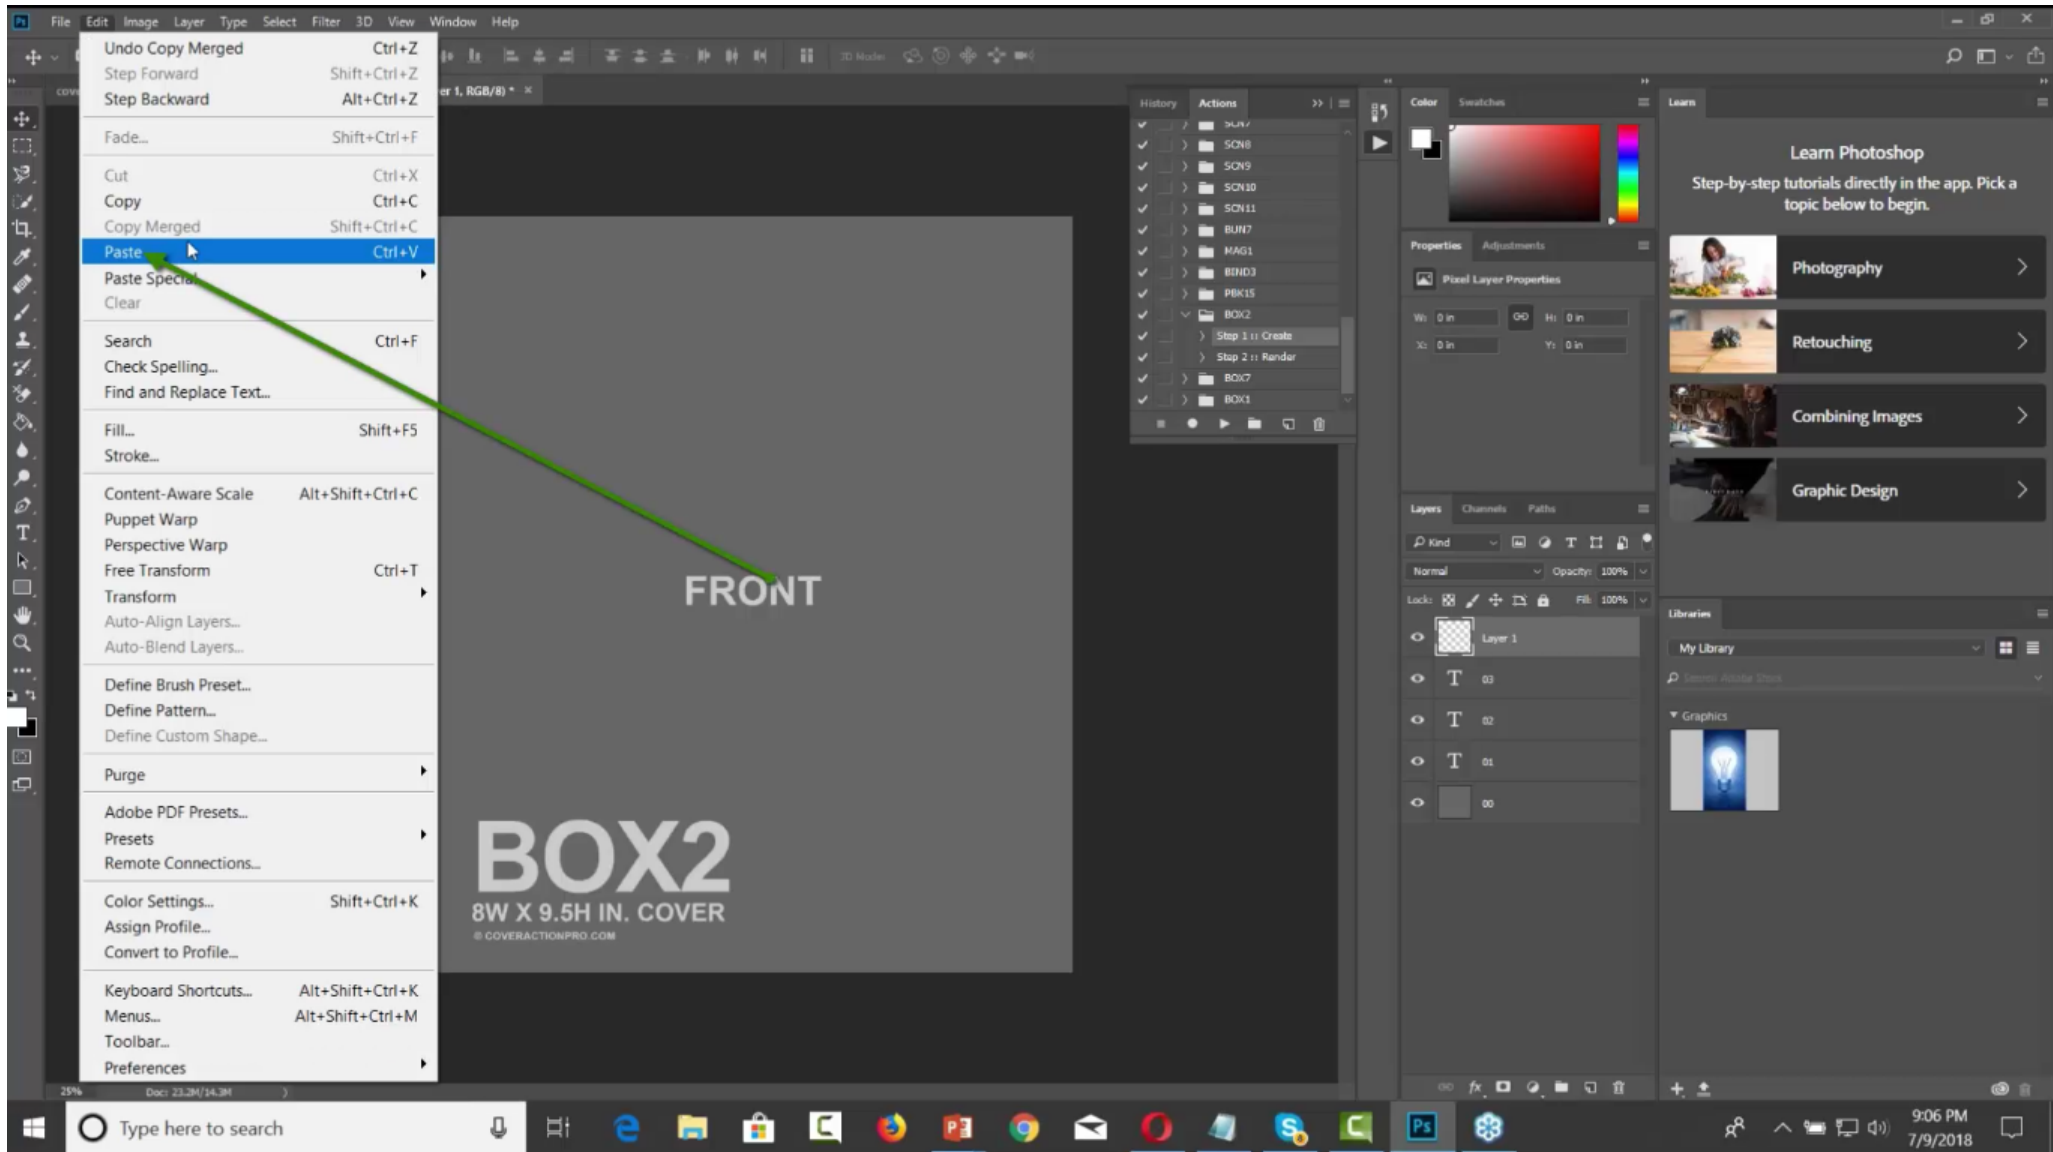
File Edit Image Layer Type Select Filter 3D View Window Help

Undo Copy Merged Ctrl+Z
Step Forward Shift+Ctrl+Z
Step Backward Alt+Ctrl+Z
Fade... Shift+Ctrl+F
Cut Ctrl+X
Copy Ctrl+C
Copy Merged Shift+Ctrl+C
Paste Ctrl+V
Paste Special
Clear
Search Ctrl+F
Check Spelling...
Find and Replace Text...
Fill... Shift+F5
Stroke...
Content-Aware Scale Alt+Shift+Ctrl+C
Puppet Warp
Perspective Warp
Free Transform Ctrl+T
Transform
Auto-Align Layers...
Auto-Blend Layers...
Define Brush Preset...
Define Pattern...
Define Custom Shape...
Purge
Adobe PDF Presets...
Presets
Remote Connections...
Color Settings... Shift+Ctrl+K
Assign Profile...
Convert to Profile...
Keyboard Shortcuts... Alt+Shift+Ctrl+K
Menus... Alt+Shift+Ctrl+M
Toolbar...
Preferences

er 1, RGB/8) * ×

FRONT

BOX2
8W X 9.5H IN. COVER
© COVERACTIONPRO.COM

History Actions
SCN7
SCN8
SCN9
SCN10
SCN11
BUN7
MAG1
BIND3
PBK15
BOX2
Step 1 :: Create
Step 2 :: Render
BOX7
BOX1

Color Swatches

Properties Adjustments
Pixel Layer Properties
W: 0 in H: 0 in
X: 0 in Y: 0 in

Layers Channels Paths
Kind
Normal Opacity: 100%
Lock: Fill: 100%
Layer 1
03
02
01
00

Learn
Learn Photoshop
Step-by-step tutorials directly in the app. Pick a topic below to begin.
Photography
Retouching
Combining Images
Graphic Design

Libraries
My Library
Graphics

25% Doc: 23.2M/14.3M

Type here to search
9:06 PM
7/9/2018